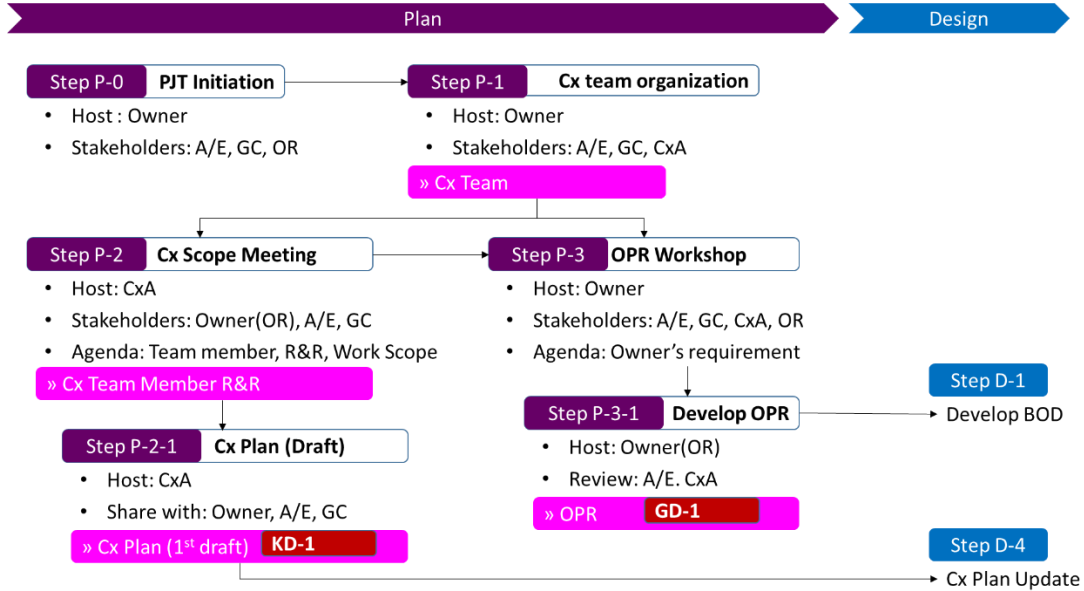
Plan

Design

Step P-0 PJT Initiation

- Host : Owner
- Stakeholders: A/E, GC, OR

Step P-1 Cx team organization

- Host: Owner
- Stakeholders: A/E, GC, CxA

» Cx Team

Step P-2 Cx Scope Meeting

- Host: CxA
- Stakeholders: Owner(OR), A/E, GC
- Agenda: Team member, R&R, Work Scope

» Cx Team Member R&R

Step P-2-1 Cx Plan (Draft)

- Host: CxA
- Share with: Owner, A/E, GC

» Cx Plan (1$^{st}$ draft) KD-1

Step P-3 OPR Workshop

- Host: Owner
- Stakeholders: A/E, GC, CxA, OR
- Agenda: Owner's requirement

Step P-3-1 Develop OPR

- Host: Owner(OR)
- Review: A/E. CxA

» OPR GD-1

Step D-1

Develop BOD

Step D-4

Cx Plan Update